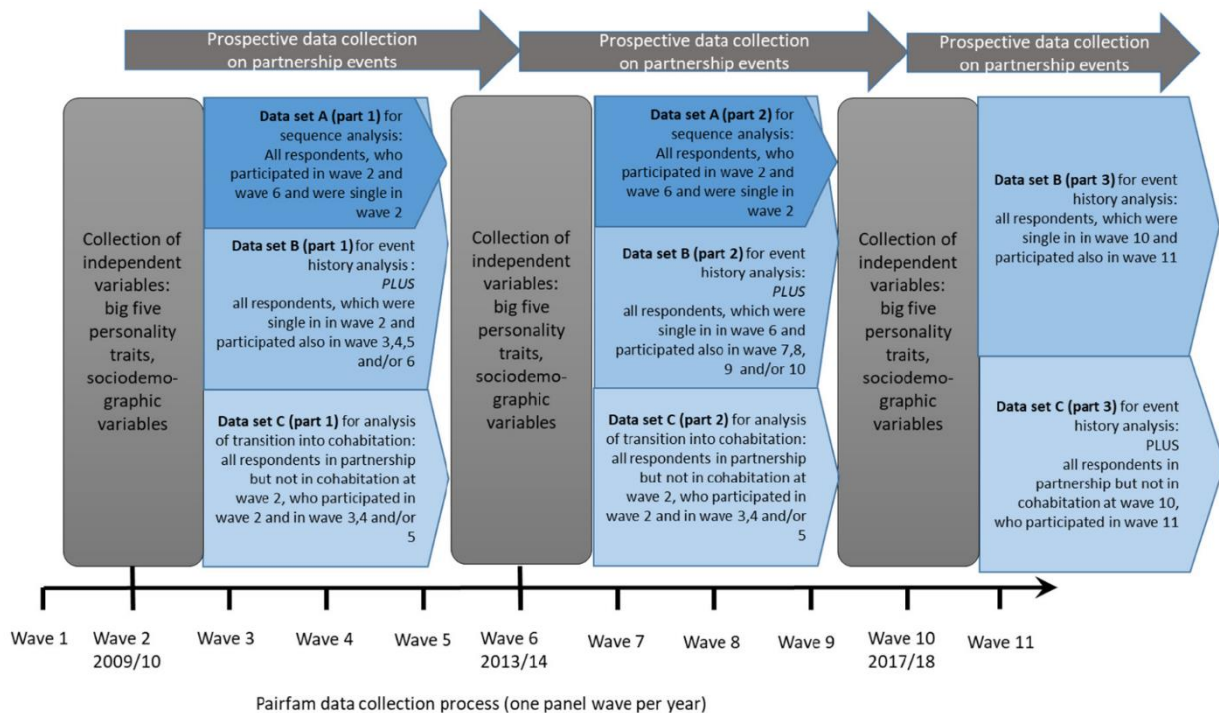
Prospective data collection on partnership events

Prospective data collection on partnership events

Prospective data collection on partnership events

Collection of independent variables: big five personality traits, sociodemographic variables

**Data set A (part 1)** for sequence analysis: All respondents, who participated in wave 2 and wave 6 and were single in wave 2

**Data set B (part 1)** for event history analysis : *PLUS* all respondents, which were single in in wave 2 and participated also in wave 3,4,5 and/or 6

**Data set C (part 1)** for analysis of transition into cohabitation: all respondents in partnership but not in cohabitation at wave 2, who participated in wave 2 and in wave 3,4 and/or 5

Collection of independent variables: big five personality traits, sociodemographic variables

**Data set A (part 2)** for sequence analysis: All respondents, who participated in wave 2 and wave 6 and were single in wave 2

**Data set B (part 2)** for event history analysis: *PLUS* all respondents, which were single in in wave 6 and participated also in wave 7,8, 9 and/or 10

**Data set C (part 2)** for analysis of transition into cohabitation: all respondents in partnership but not in cohabitation at wave 2, who participated in wave 2 and in wave 3,4 and/or 5

Collection of independent variables: big five personality traits, sociodemographic variables

**Data set B (part 3)** for event history analysis: all respondents, which were single in in wave 10 and participated also in wave 11

**Data set C (part 3)** for event history analysis: PLUS all respondents in partnership but not in cohabitation at wave 10, who participated in wave 11

Wave 1 Wave 2 2009/10 Wave 3 Wave 4 Wave 5 Wave 6 2013/14 Wave 7 Wave 8 Wave 9 Wave 10 2017/18 Wave 11

Pairfam data collection process (one panel wave per year)